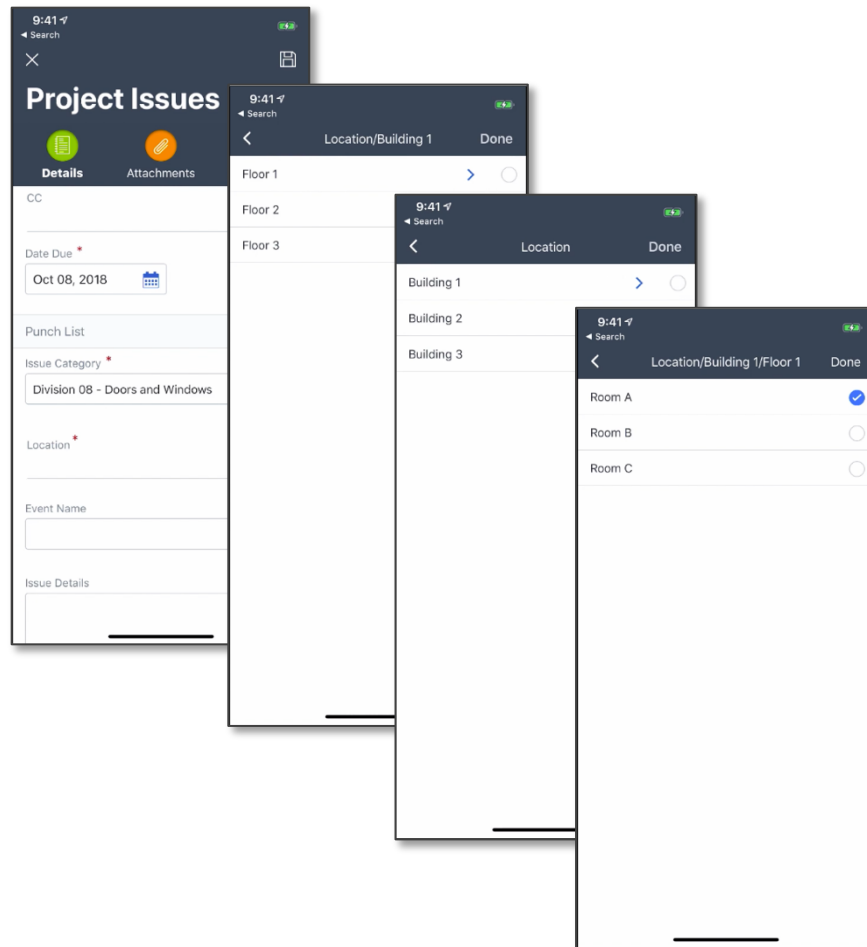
9:41
◂ Search

Project Issues

Details
Attachments

CC

Date Due *
Oct 08, 2018

Punch List

Issue Category *
Division 08 - Doors and Windows

Location *

Event Name

Issue Details

9:41
◂ Search
Location/Building 1
Done

Floor 1
Floor 2
Floor 3

9:41
◂ Search
Location
Done

Building 1
Building 2
Building 3

9:41
◂ Search
Location/Building 1/Floor 1
Done

Room A
Room B
Room C